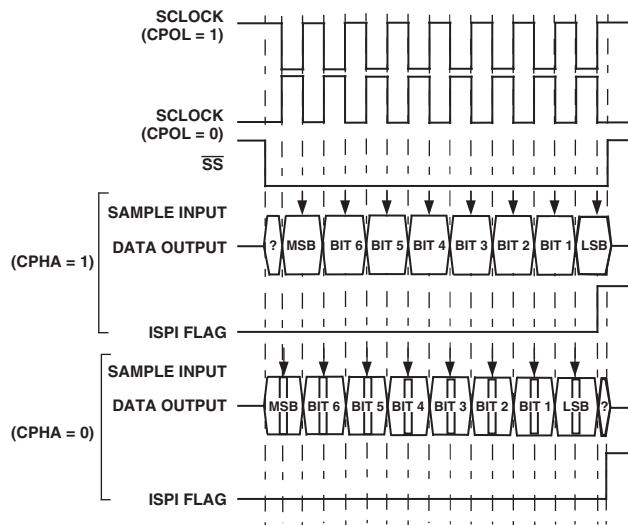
SCLOCK
(CPOL = 1)

SCLOCK
(CPOL = 0)

$\overline{SS}$

SAMPLE INPUT

DATA OUTPUT

? MSB BIT 6 BIT 5 BIT 4 BIT 3 BIT 2 BIT 1 LSB

(CPHA = 1)

ISPI FLAG

SAMPLE INPUT

DATA OUTPUT

MSB BIT 6 BIT 5 BIT 4 BIT 3 BIT 2 BIT 1 LSB ?

(CPHA = 0)

ISPI FLAG